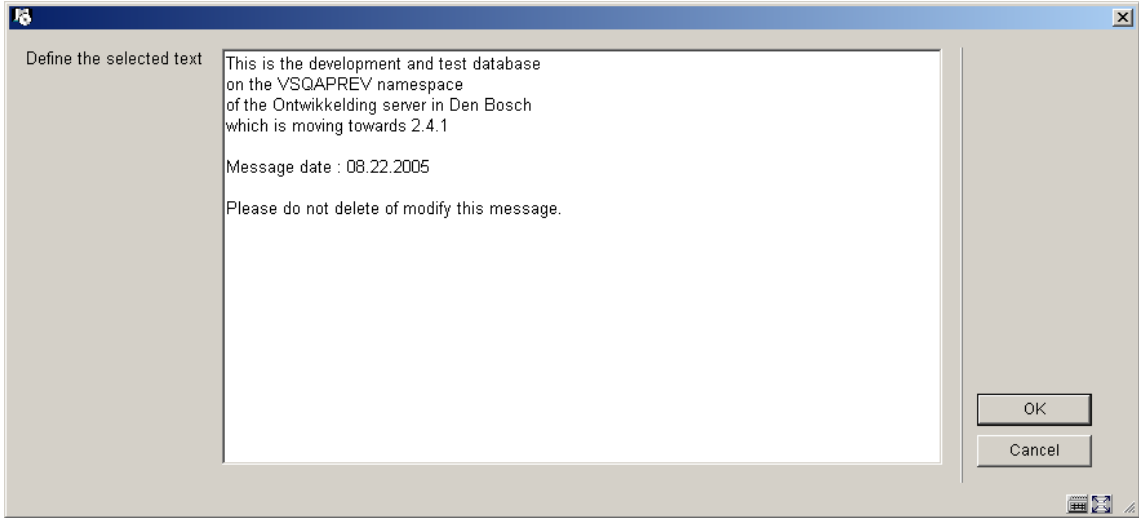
Define the selected text

This is the development and test database
on the VSQAPREV namespace
of the Ontwikkelding server in Den Bosch
which is moving towards 2.4.1

Message date : 08.22.2005

Please do not delete of modify this message.

OK

Cancel